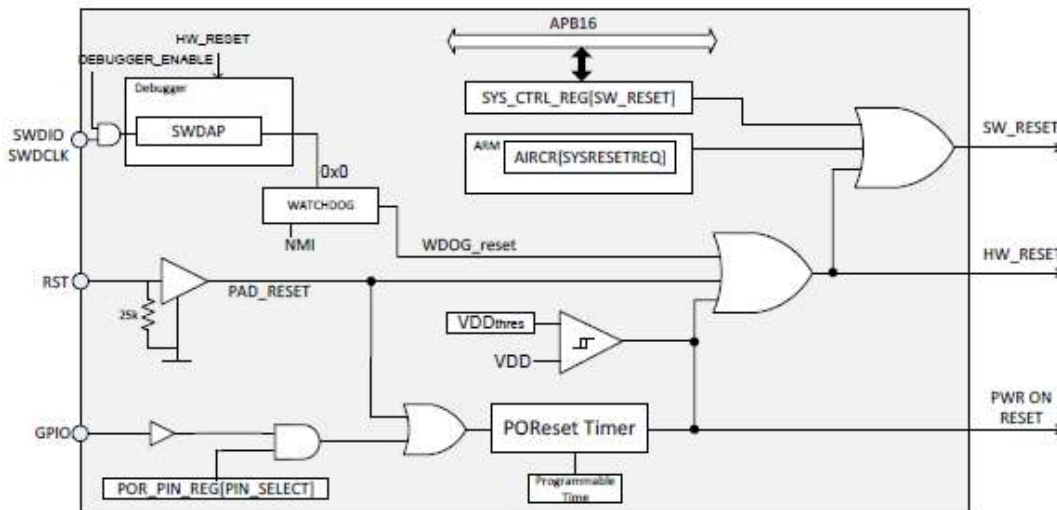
APB16

HW_RESET

DEBUGGER_ENABLE

Debugger

SWDAP

SWDIO
SWDCLK

SYS_CTRL_REG[SW_RESET]

ARM

AIRCR[SYSRESETREQ]

SW_RESET

0x0

WATCHDOG

NMI

WDOG_reset

HW_RESET

RST

PAD_RESET

25k

VDDthres

VDD

GPIO

POReset Timer

PWR ON
RESET

POR_PIN_REG[PIN_SELECT]

Programmable
Time